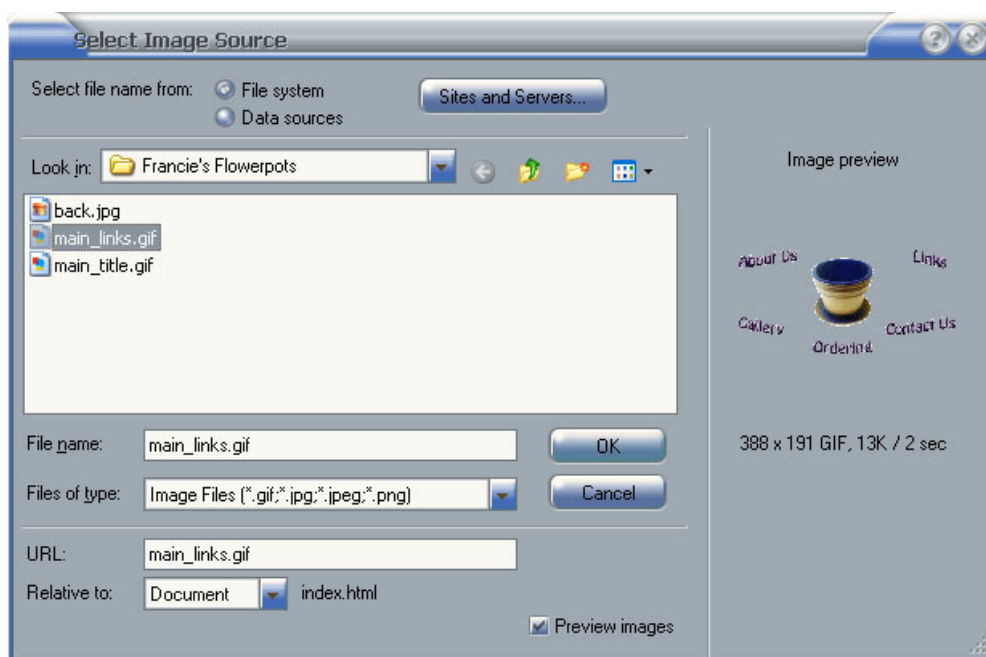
Select Image Source

Select file name from: File system
Data sources

Sites and Servers...

Look in: Francie's Flowerpots

back.jpg
main_links.gif
main_title.gif

Image preview

About Us
Links
Gallery
Contact Us
Ordering

388 x 191 GIF, 13K / 2 sec

File name: main_links.gif
OK

Files of type: Image Files (*.gif;*.jpg;*.jpeg;*.png)
Cancel

URL: main_links.gif

Relative to: Document index.html

Preview images